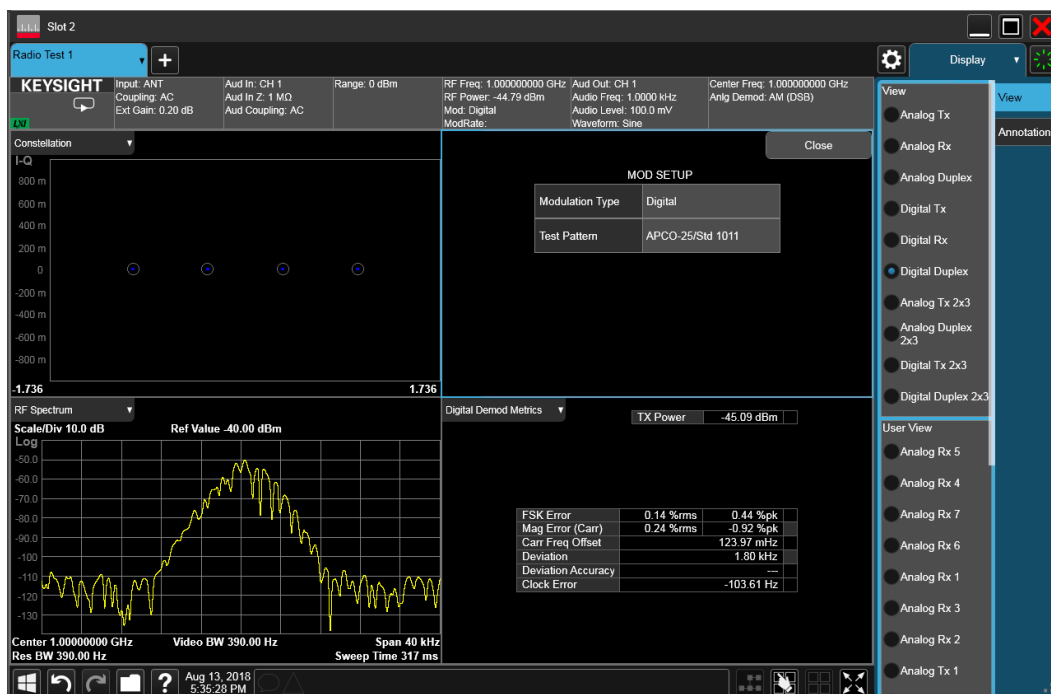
Slot 2

Radio Test 1

Display

KEYSIGHT

Input: ANT
Coupling: AC
Ext Gain: 0.20 dB

Aud In: CH 1
Aud In Z: 1 MΩ
Aud Coupling: AC

Range: 0 dBm

RF Freq: 1.000000000 GHz
RF Power: -44.79 dBm
Mod: Digital
ModRate:

Aud Out: CH 1
Audio Freq: 1.0000 kHz
Audio Level: 100.0 mV
Waveform: Sine

Center Freq: 1.000000000 GHz
Anlg Demod: AM (DSB)

View

View

Annotation

Analog Tx
Analog Rx
Analog Duplex
Digital Tx
Digital Rx
Digital Duplex
Analog Tx 2x3
Analog Duplex 2x3
Digital Tx 2x3
Digital Duplex 2x3

User View
Analog Rx 5
Analog Rx 4
Analog Rx 7
Analog Rx 6
Analog Rx 1
Analog Rx 3
Analog Rx 2
Analog Tx 1

Constellation

I-Q
800 m
600 m
400 m
200 m
0
-200 m
-400 m
-600 m
-800 m
-1.736
1.736

Close

MOD SETUP

| Modulation Type | Digital |
|---|---|
| Test Pattern | APCO-25/Std 1011 |

RF Spectrum

Scale/Div 10.0 dB
Ref Value -40.00 dBm
Log
-50.0
-60.0
-70.0
-80.0
-90.0
-100
-110
-120
-130

Center 1.00000000 GHz
Video BW 390.00 Hz
Span 40 kHz
Res BW 390.00 Hz
Sweep Time 317 ms

Digital Demod Metrics

| TX Power | -45.09 dBm |
|---|---|

| FSK Error | 0.14 %rms | 0.44 %pk |
|---|---|---|
| Mag Error (Carr) | 0.24 %rms | -0.92 %pk |
| Carr Freq Offset | | 123.97 mHz |
| Deviation | | 1.80 kHz |
| Deviation Accuracy | | --- |
| Clock Error | | -103.61 Hz |

Aug 13, 2018
5:35:28 PM